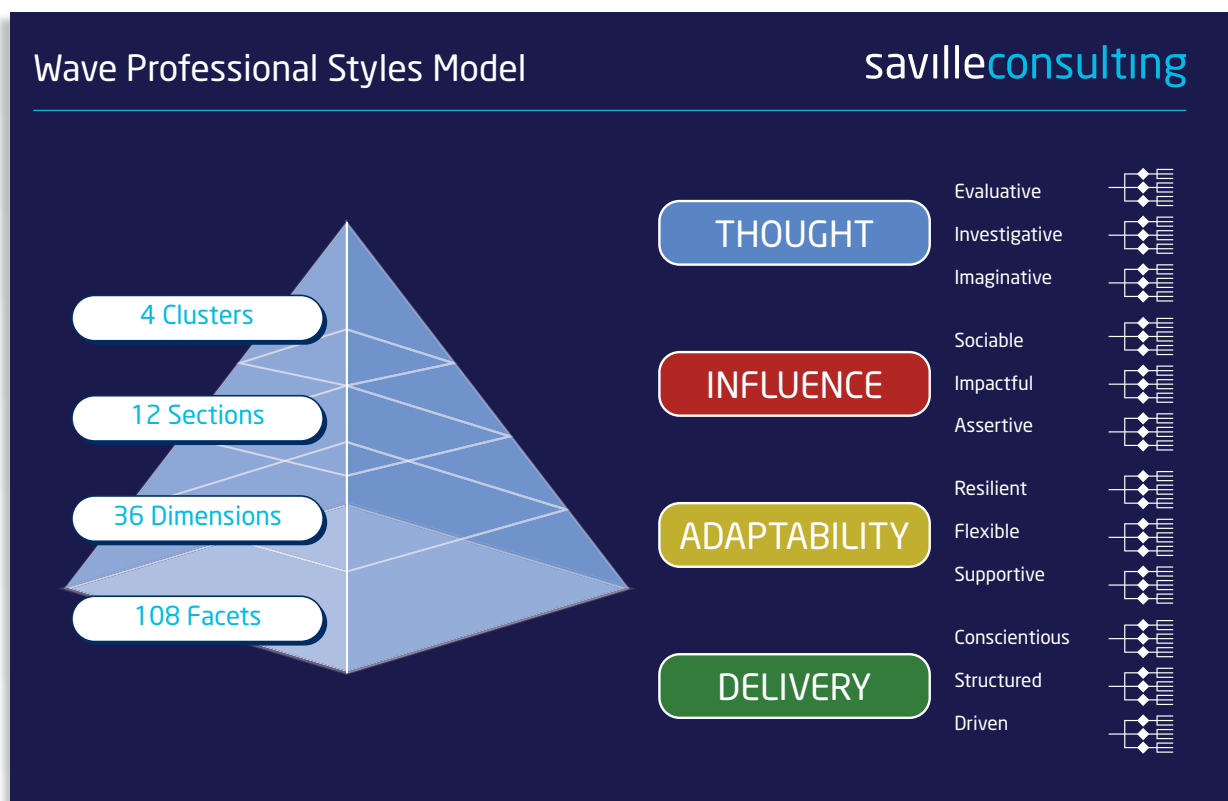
Wave Professional Styles Model

savilleconsulting

4 Clusters

12 Sections

36 Dimensions

108 Facets

THOUGHT

Evaluative
Investigative
Imaginative

INFLUENCE

Sociable
Impactful
Assertive

ADAPTABILITY

Resilient
Flexible
Supportive

DELIVERY

Conscientious
Structured
Driven